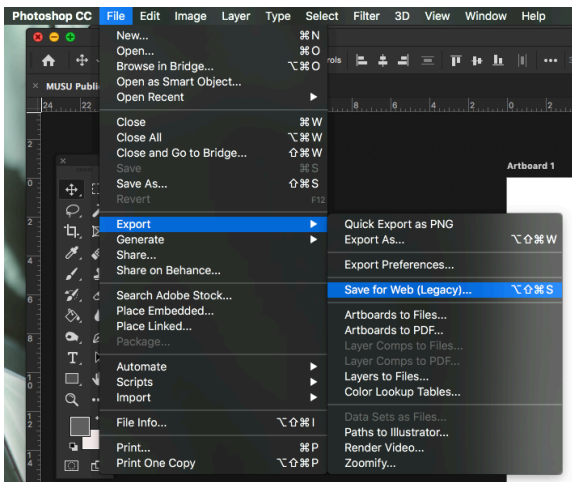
Photoshop CC File Edit Image Layer Type Select Filter 3D View Window Help

MUSU Publi

rols

24 22 8 6 4 2 0 2

Artboard 1

New... ⌘N
Open... ⌘O
Browse in Bridge... ⌥⌘O
Open as Smart Object...
Open Recent ▶

Close ⌘W
Close All ⌥⌘W
Close and Go to Bridge... ⇧⌘W
Save ⌘S
Save As... ⇧⌘S
Revert F12

Export ▶
Generate ▶
Share...
Share on Behance...

Search Adobe Stock...
Place Embedded...
Place Linked...
Package...

Automate ▶
Scripts ▶
Import ▶

File Info... ⌥⇧⌘I

Print... ⌘P
Print One Copy ⌥⇧⌘P

Quick Export as PNG
Export As... ⌥⇧⌘W

Export Preferences...

Save for Web (Legacy)... ⌥⇧⌘S

Artboards to Files...
Artboards to PDF...
Layer Comps to Files...
Layer Comps to PDF...
Layers to Files...
Color Lookup Tables...

Data Sets as Files...
Paths to Illustrator...
Render Video...
Zoomify...